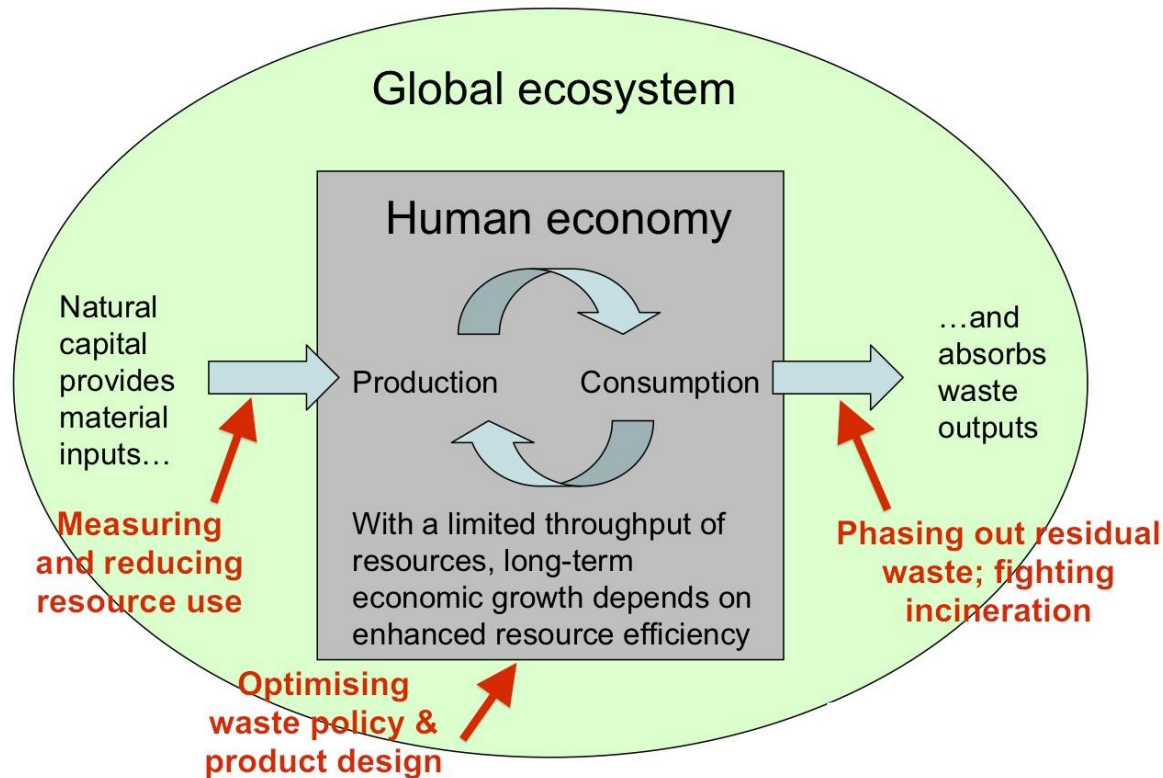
Global ecosystem

Human economy

Natural capital provides material inputs…

Production

Consumption

…and absorbs waste outputs

With a limited throughput of resources, long-term economic growth depends on enhanced resource efficiency

Measuring and reducing resource use

Phasing out residual waste; fighting incineration

Optimising waste policy & product design